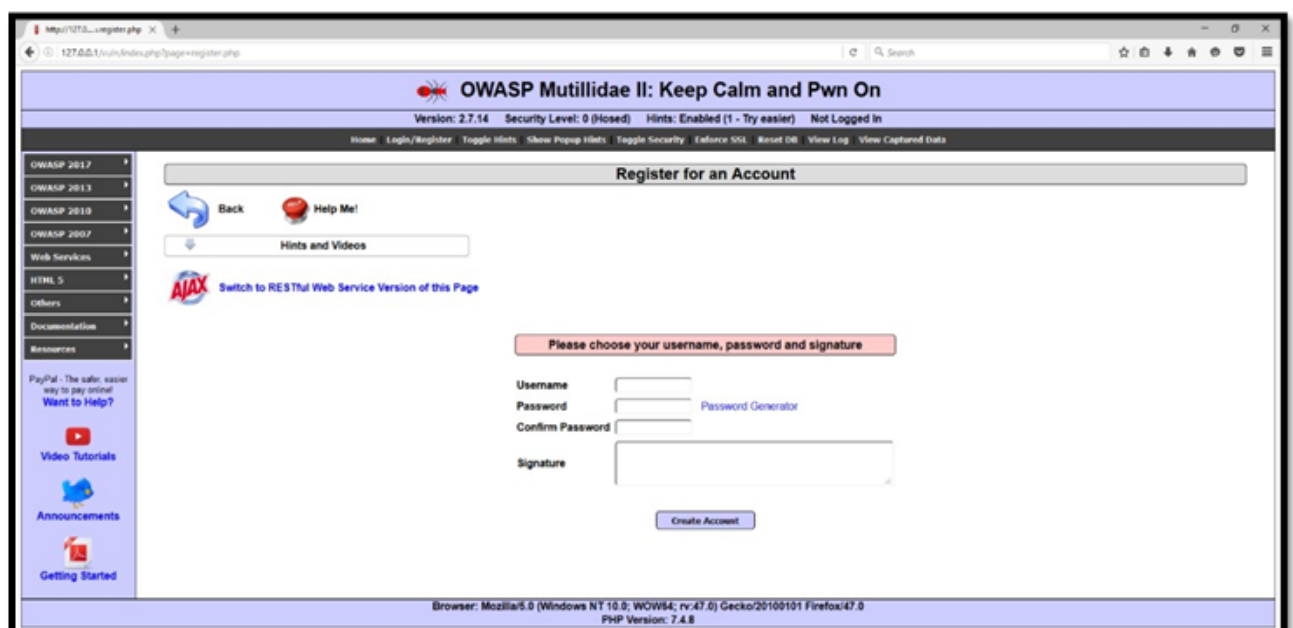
http://127.0....register.php ×

127.0.0.1/vuln/index.php?page=register.php

Search

OWASP Mutillidae II: Keep Calm and Pwn On

Version: 2.7.14 Security Level: 0 (Hosed) Hints: Enabled (1 - Try easier) Not Logged In

Home Login/Register Toggle Hints Show Popup Hints Toggle Security Enforce SSL Reset DB View Log View Captured Data

OWASP 2017
OWASP 2013
OWASP 2010
OWASP 2007
Web Services
HTML 5
Others
Documentation
Resources

PayPal - The safer, easier way to pay online!
Want to Help?

Video Tutorials

Announcements

Getting Started

Register for an Account

Back

Help Me!

Hints and Videos

AJAX

Switch to RESTful Web Service Version of this Page

Please choose your username, password and signature

Username

Password

Password Generator

Confirm Password

Signature

Create Account

Browser: Mozilla/5.0 (Windows NT 10.0; WOW64; rv:47.0) Gecko/20100101 Firefox/47.0
PHP Version: 7.4.8